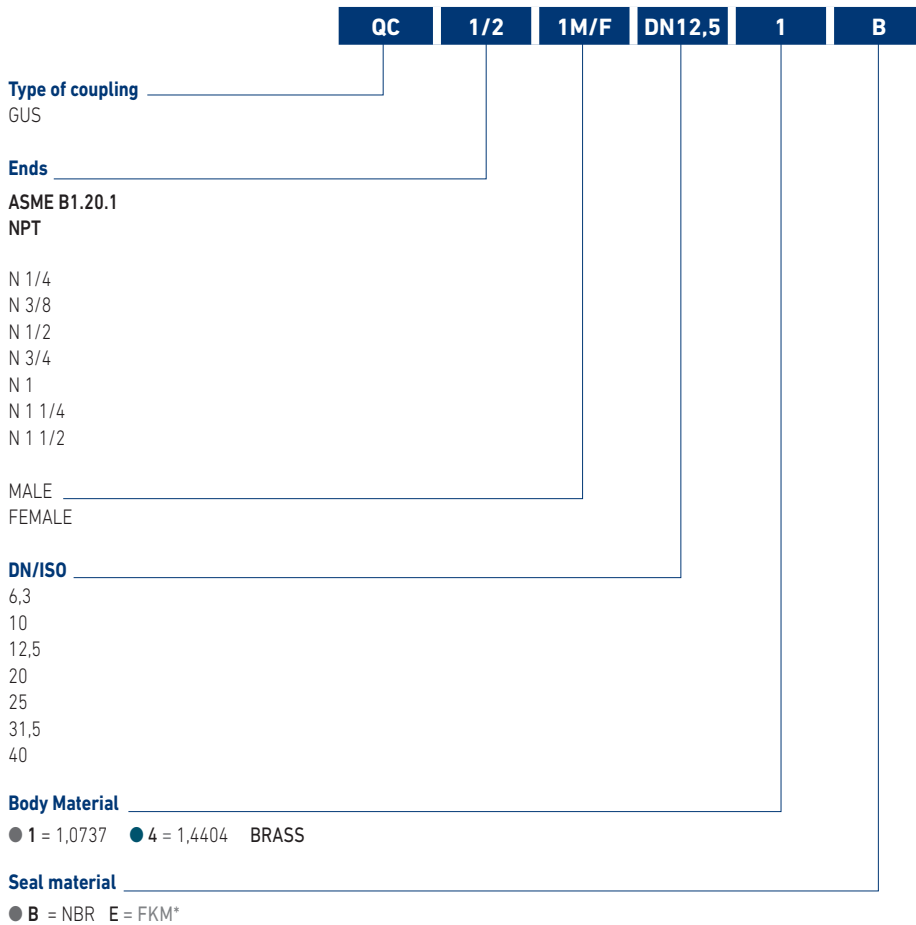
QC 1/2 1M/F DN12,5 1 B

**Type of coupling**
GUS

**Ends**

**ASME B1.20.1**
**NPT**

N 1/4
N 3/8
N 1/2
N 3/4
N 1
N 1 1/4
N 1 1/2

MALE
FEMALE

**DN/ISO**
6,3
10
12,5
20
25
31,5
40

**Body Material**
**1** = 1,0737 **4** = 1,4404 BRASS

**Seal material**
**B** = NBR **E** = FKM*